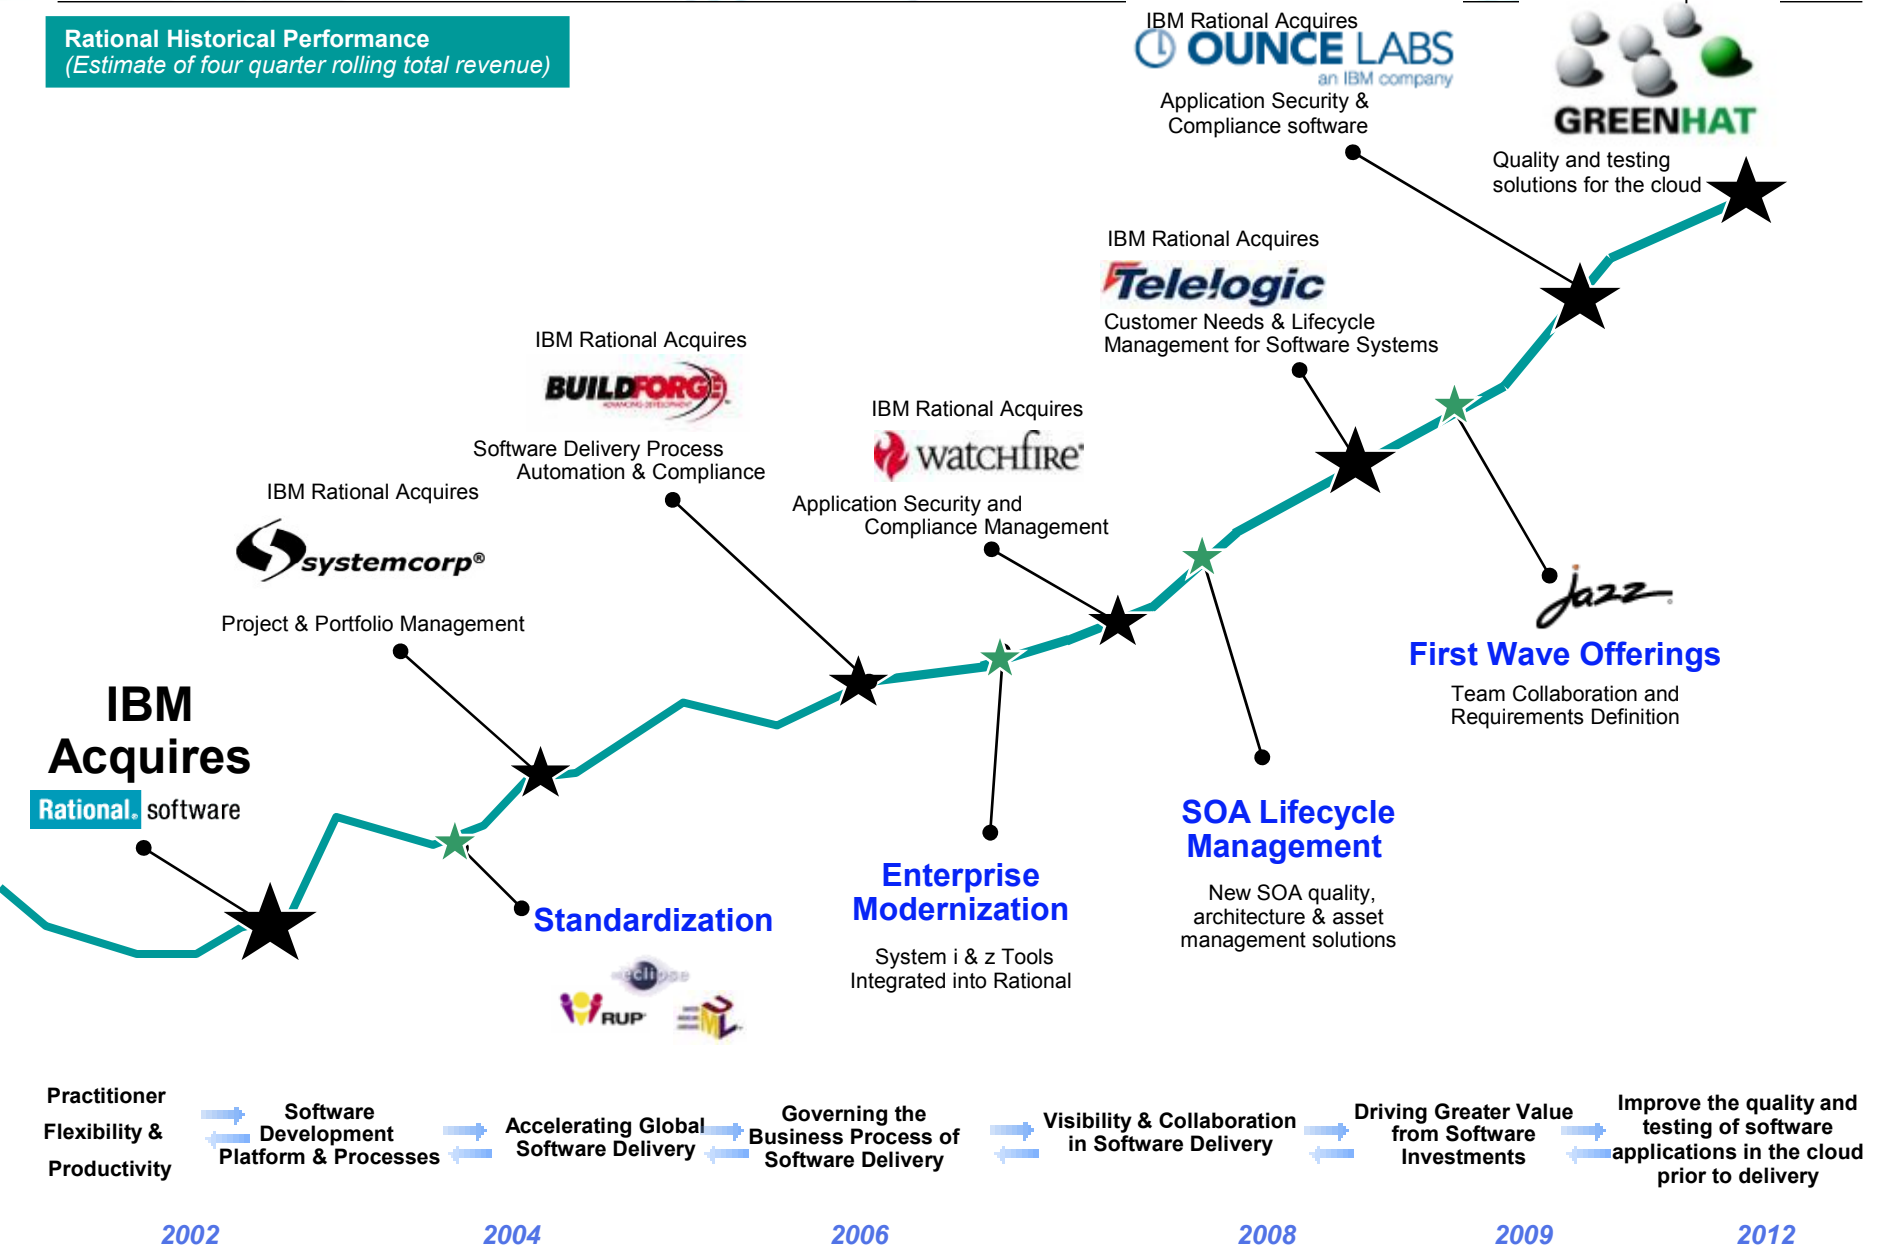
Rational Historical Performance
(Estimate of four quarter rolling total revenue)

IBM Rational Acquires
OUNCE LABS
an IBM company
Application Security & Compliance software

GREENHAT
Quality and testing solutions for the cloud

IBM Rational Acquires
Telelogic
Customer Needs & Lifecycle Management for Software Systems

IBM Rational Acquires
BUILDFORGE
Software Delivery Process Automation & Compliance

IBM Rational Acquires
watchfire
Application Security and Compliance Management

IBM Rational Acquires
systemcorp®
Project & Portfolio Management

IBM Acquires
Rational software

Standardization

RUP

Enterprise Modernization
System i & z Tools Integrated into Rational

SOA Lifecycle Management
New SOA quality, architecture & asset management solutions

Jazz
First Wave Offerings
Team Collaboration and Requirements Definition

Practitioner Flexibility & Productivity

Software Development Platform & Processes

Accelerating Global Software Delivery

Governing the Business Process of Software Delivery

Visibility & Collaboration in Software Delivery

Driving Greater Value from Software Investments

Improve the quality and testing of software applications in the cloud prior to delivery

2002 2004 2006 2008 2009 2012